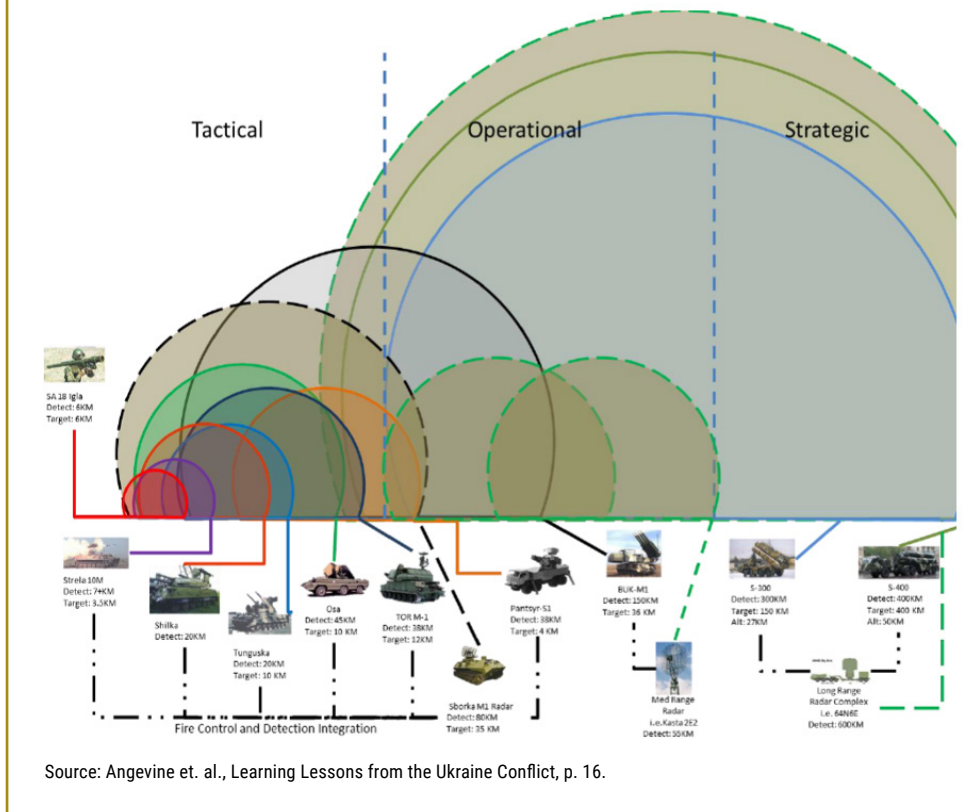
Tactical

Operational

Strategic

SA 18 Igla
Detect: 6KM
Target: 6KM

Strela 10M
Detect: 7+KM
Target: 3.5KM

Shilka
Detect: 20KM

Tunguska
Detect: 20KM
Target: 10 KM

Osa
Detect: 45KM
Target: 10 KM

TOR M-1
Detect: 38KM
Target: 12KM

Sborka M1 Radar
Detect: 80KM
Target: 35 KM

Pantsyr-S1
Detect: 38KM
Target: 4 KM

BUK-M1
Detect: 150KM
Target: 36 KM

Med Range Radar
i.e.Kasta 2E2
Detect: 55KM

S-300
Detect: 300KM
Target: 150 KM
Alt: 27KM

Long Range Radar Complex
i.e. 64N6E
Detect: 600KM

S-400
Detect: 400KM
Target: 400 KM
Alt: 50KM

Fire Control and Detection Integration

Source: Angevine et. al., Learning Lessons from the Ukraine Conflict, p. 16.